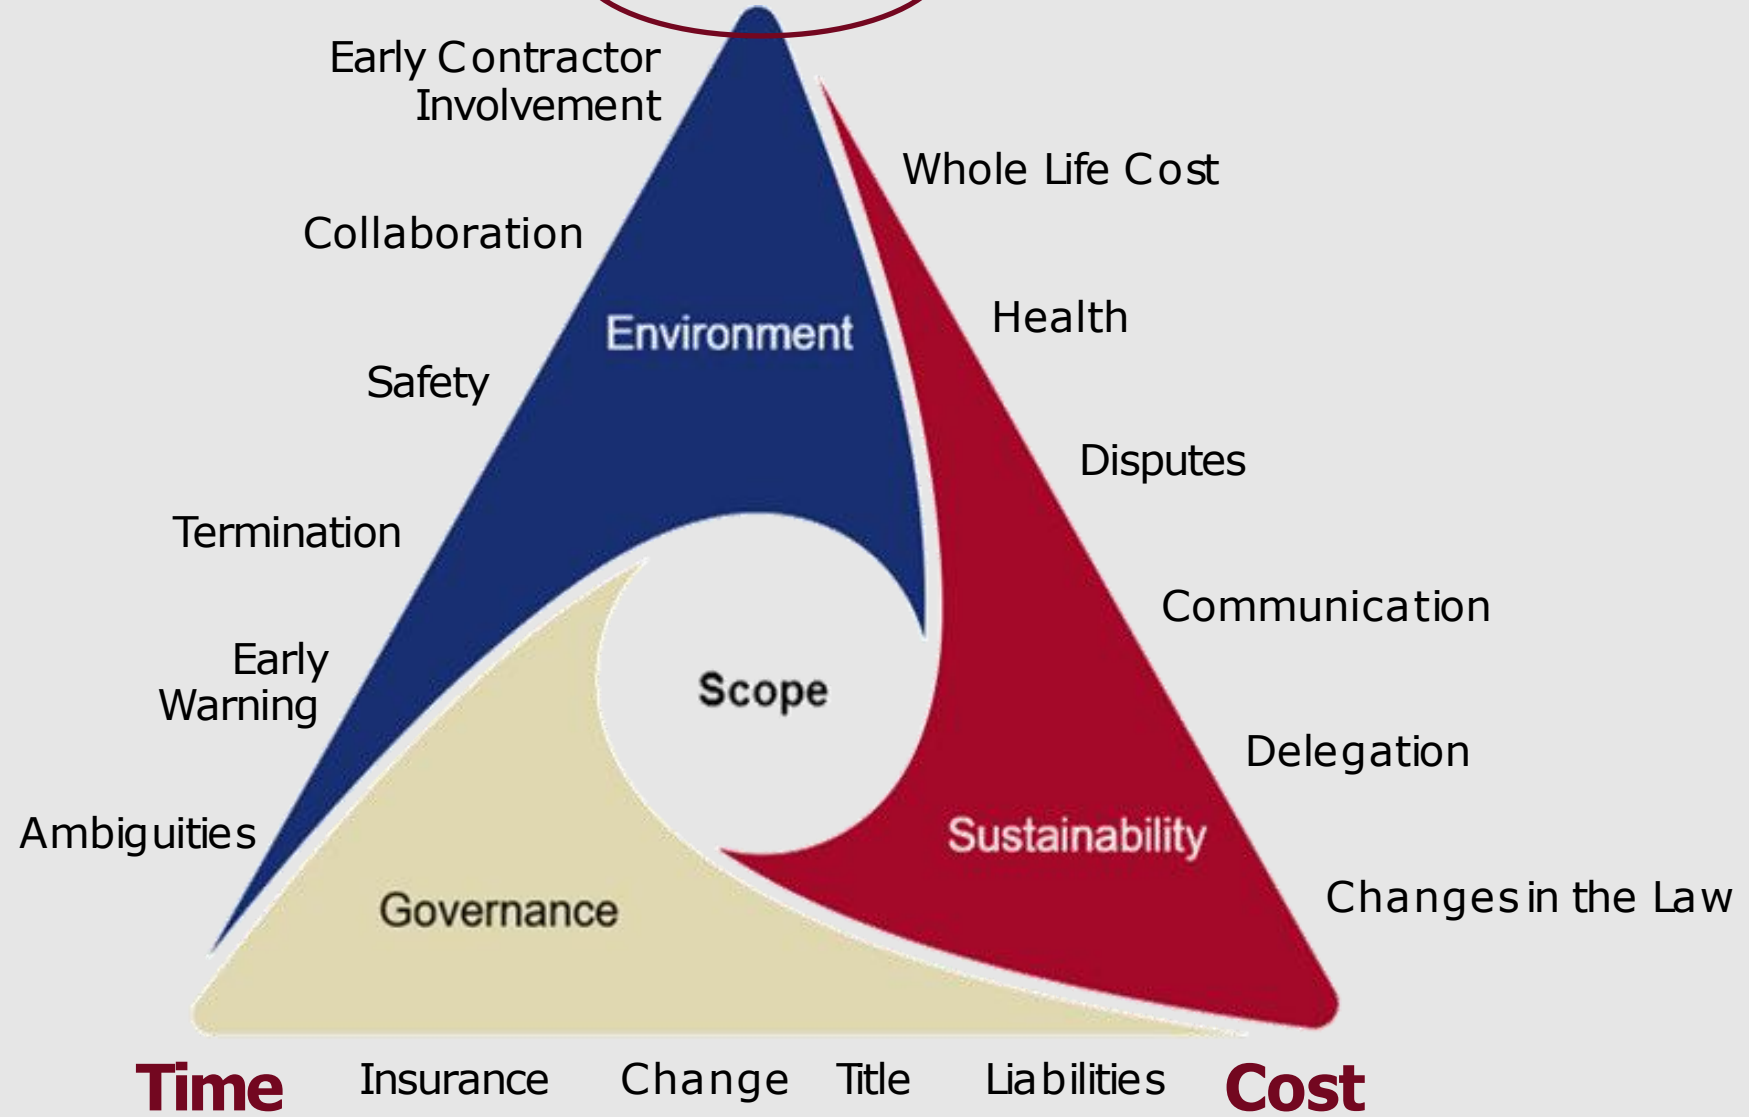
Early Contractor Involvement

Whole Life Cost

Collaboration

Environment

Health

Safety

Disputes

Termination

Communication

Early Warning

Scope

Delegation

Ambiguities

Sustainability

Governance

Changes in the Law

Time

Insurance

Change

Title

Liabilities

Cost